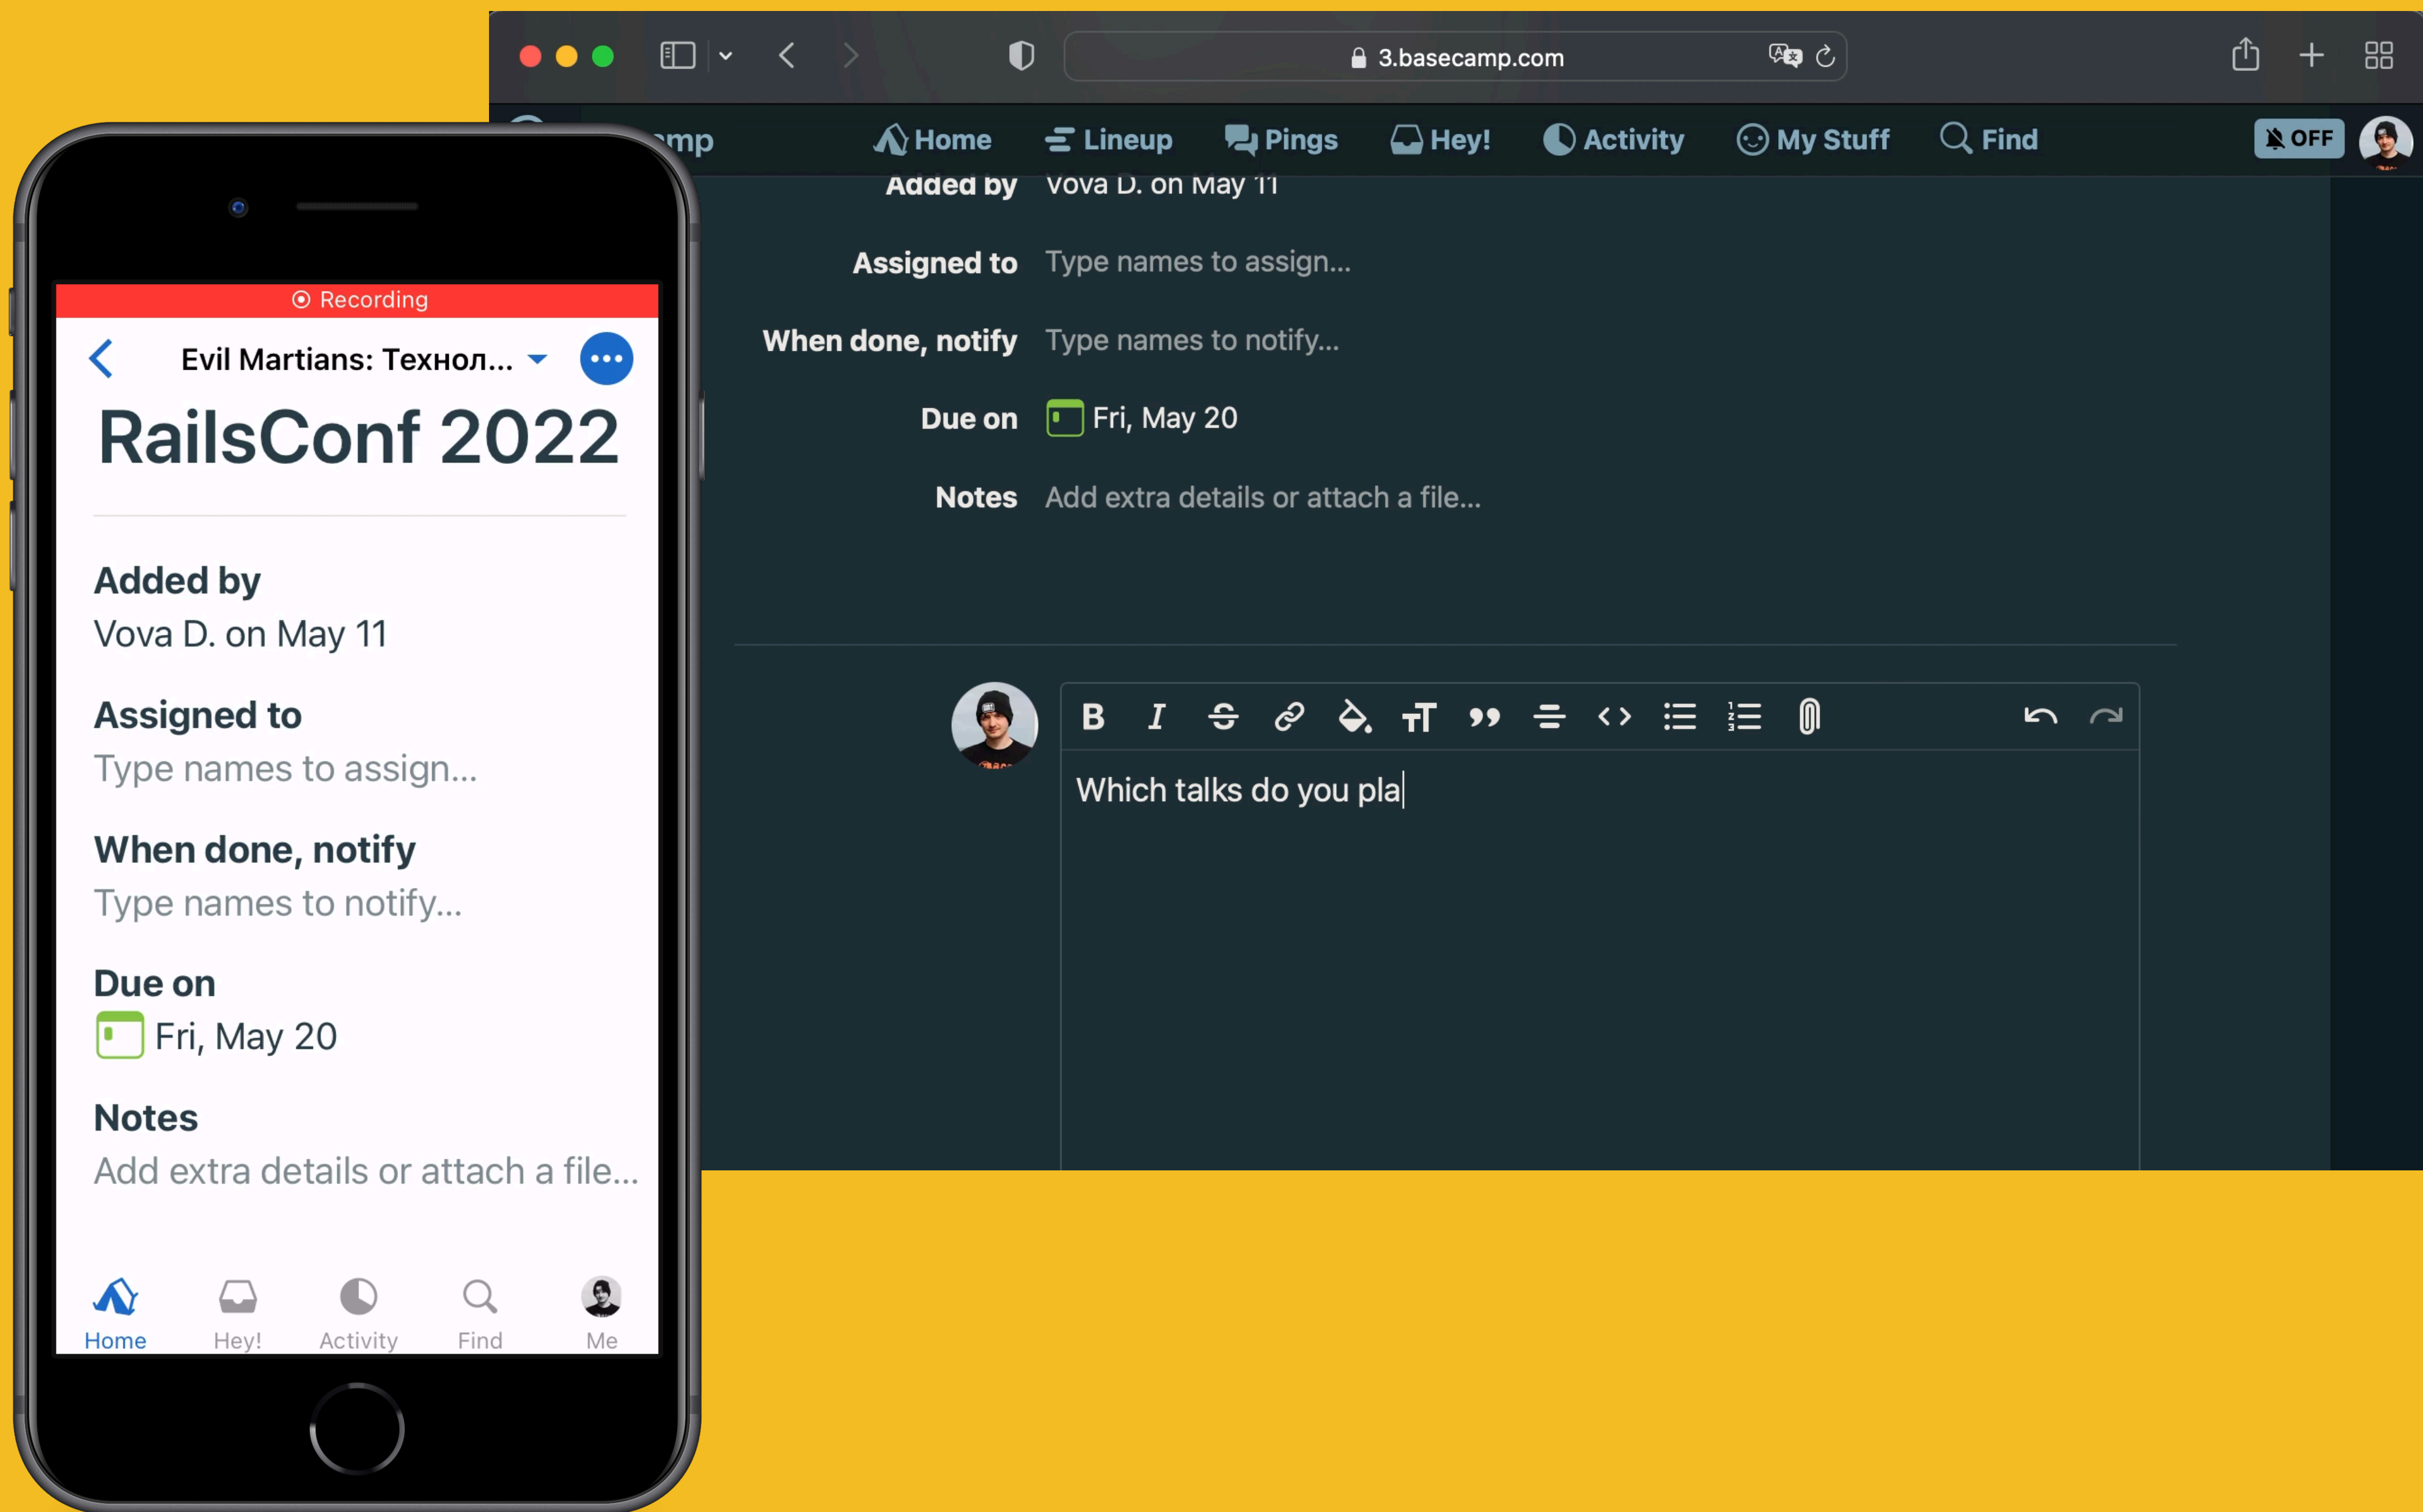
3.basecamp.com

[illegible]mp Home Lineup Pings Hey! Activity My Stuff Find OFF

Added by Vova D. on May 11

Assigned to Type names to assign...

When done, notify Type names to notify...

Due on Fri, May 20

Notes Add extra details or attach a file...

Which talks do you pla

Recording

Evil Martians: Технол...

RailsConf 2022

Added by
Vova D. on May 11

Assigned to
Type names to assign...

When done, notify
Type names to notify...

Due on
Fri, May 20

Notes
Add extra details or attach a file...

Home Hey! Activity Find Me